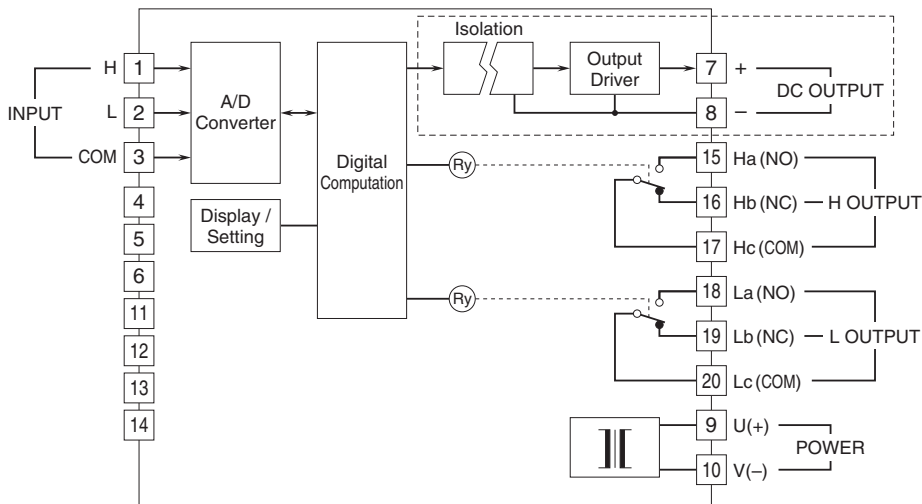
INPUT

H 1

L 2

COM 3

4

5

6

11

12

13

14

A/D Converter

Display / Setting

Digital Computation

Isolation

Output Driver

Ry

Ry

7 +

8 –

DC OUTPUT

15 Ha (NO)

16 Hb (NC) — H OUTPUT

17 Hc (COM)

18 La (NO)

19 Lb (NC) — L OUTPUT

20 Lc (COM)

9 U(+)

10 V(–)

POWER